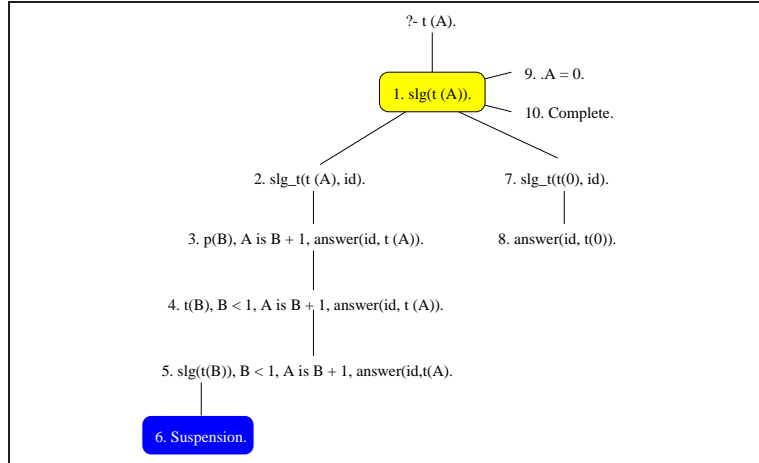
?- t (A).

1. slg(t (A)).

9. .A = 0.

10. Complete.

2. slg_t(t (A), id).

7. slg_t(t(0), id).

3. p(B), A is B + 1, answer(id, t (A)).

8. answer(id, t(0)).

4. t(B), B < 1, A is B + 1, answer(id, t (A)).

5. slg(t(B)), B < 1, A is B + 1, answer(id,t(A).

6. Suspension.